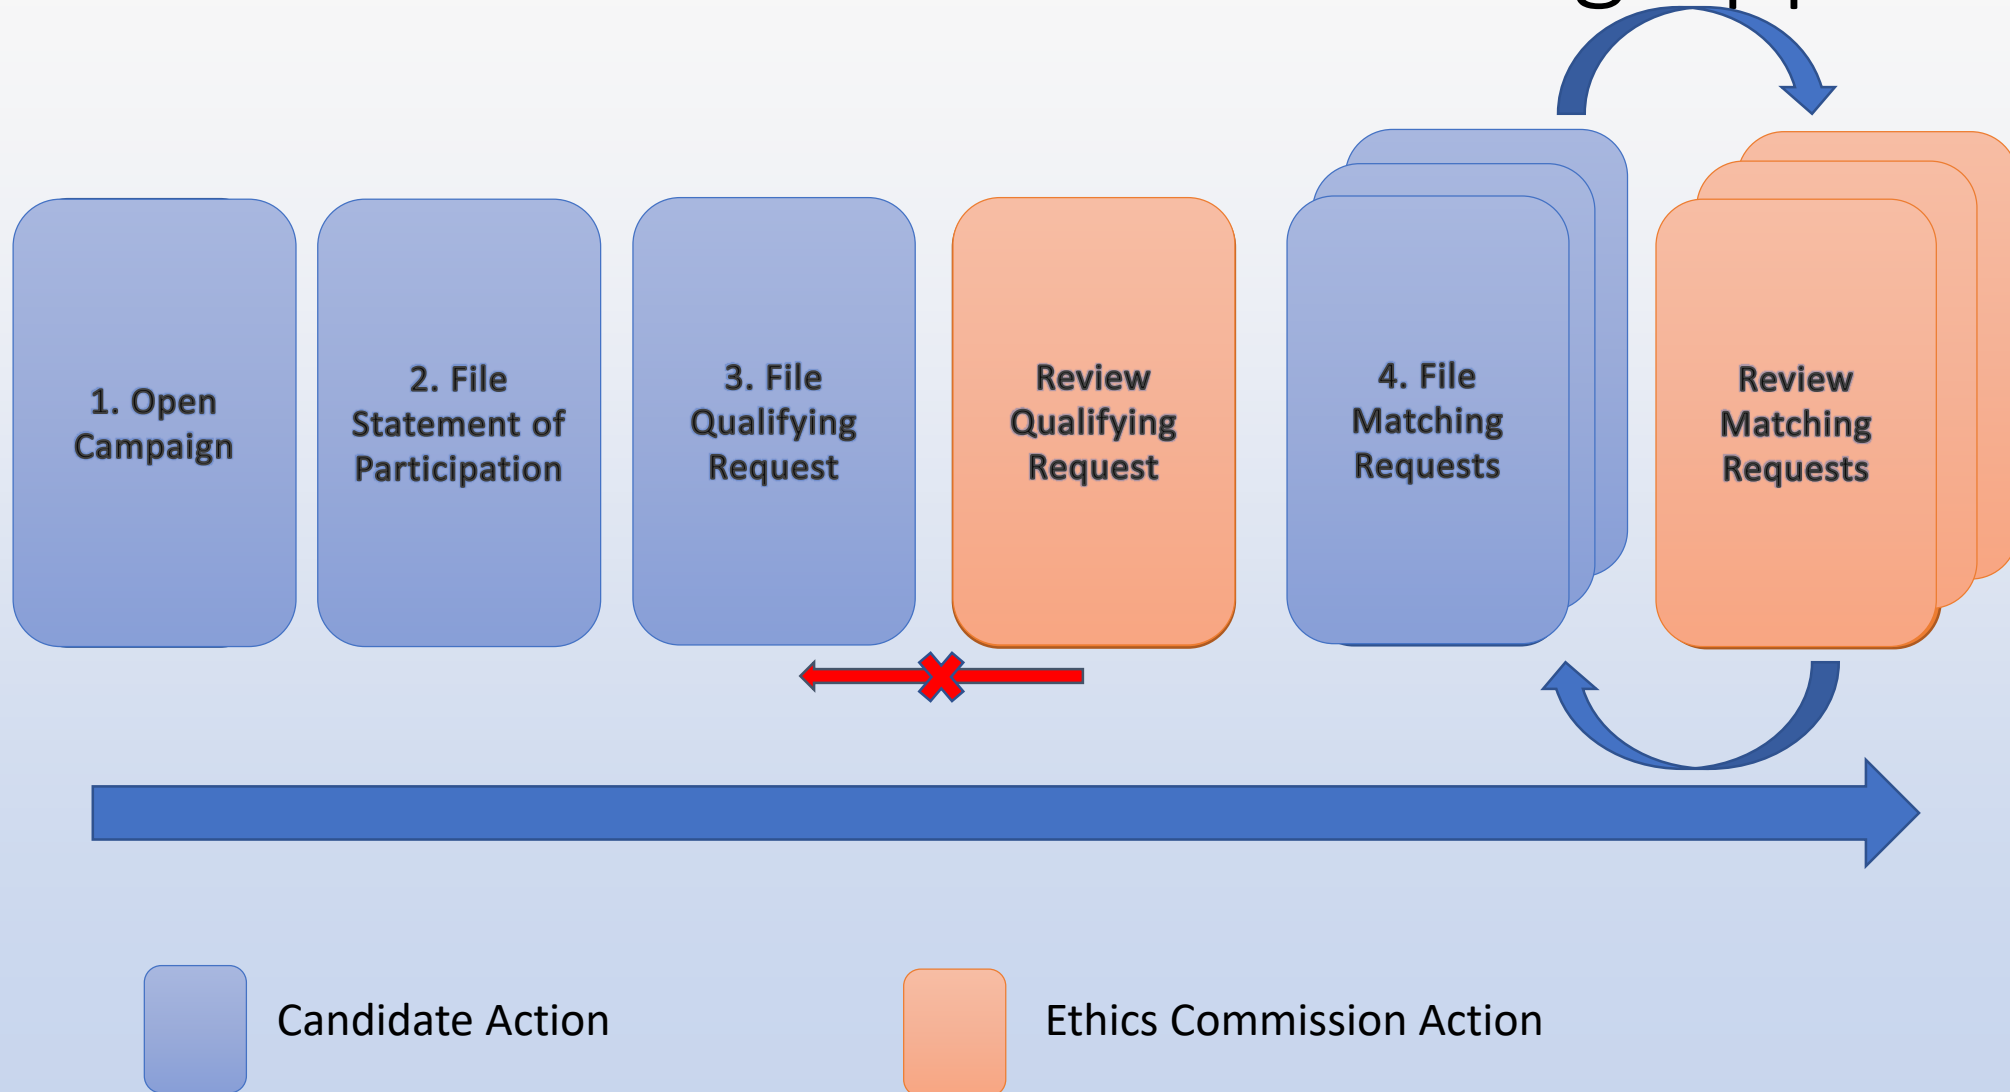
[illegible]

1. Open Campaign

2. File Statement of Participation

3. File Qualifying Request

Review Qualifying Request

4. File Matching Requests

Review Matching Requests

Candidate Action

Ethics Commission Action